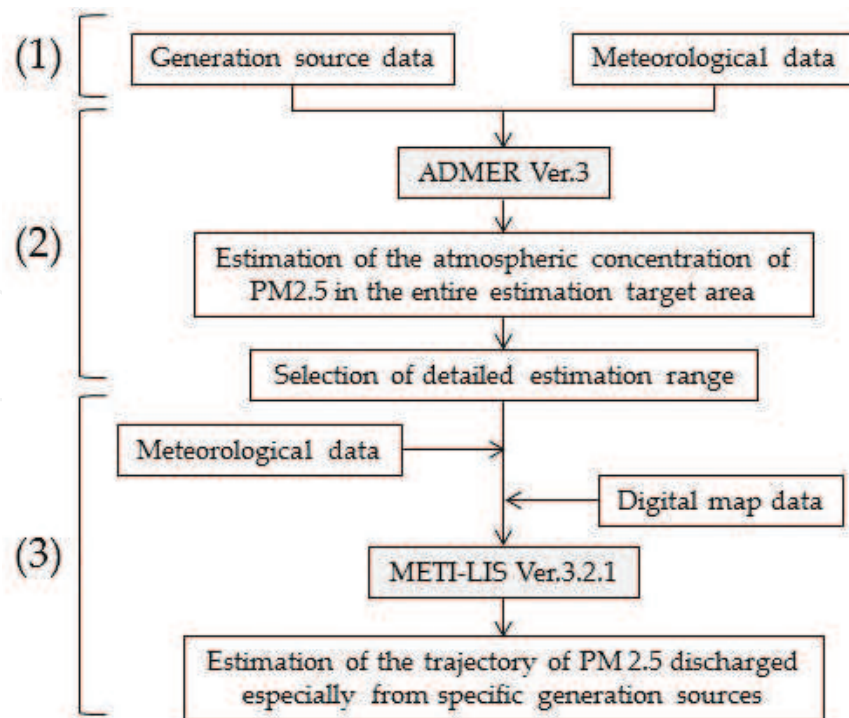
(1)

Generation source data

Meteorological data

(2)

ADMER Ver.3

Estimation of the atmospheric concentration of PM2.5 in the entire estimation target area

Selection of detailed estimation range

(3)

Meteorological data

Digital map data

METI-LIS Ver.3.2.1

Estimation of the trajectory of PM 2.5 discharged especially from specific generation sources